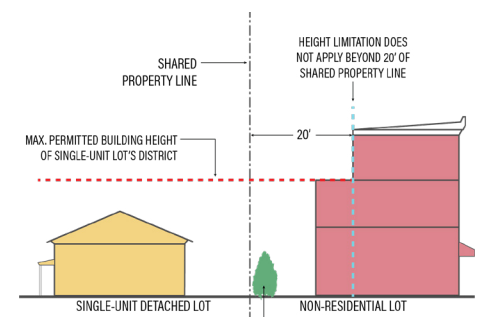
SHARED PROPERTY LINE

HEIGHT LIMITATION DOES NOT APPLY BEYOND 20' OF SHARED PROPERTY LINE

20'

MAX. PERMITTED BUILDING HEIGHT OF SINGLE-UNIT LOT'S DISTRICT

SINGLE-UNIT DETACHED LOT

NON-RESIDENTIAL LOT